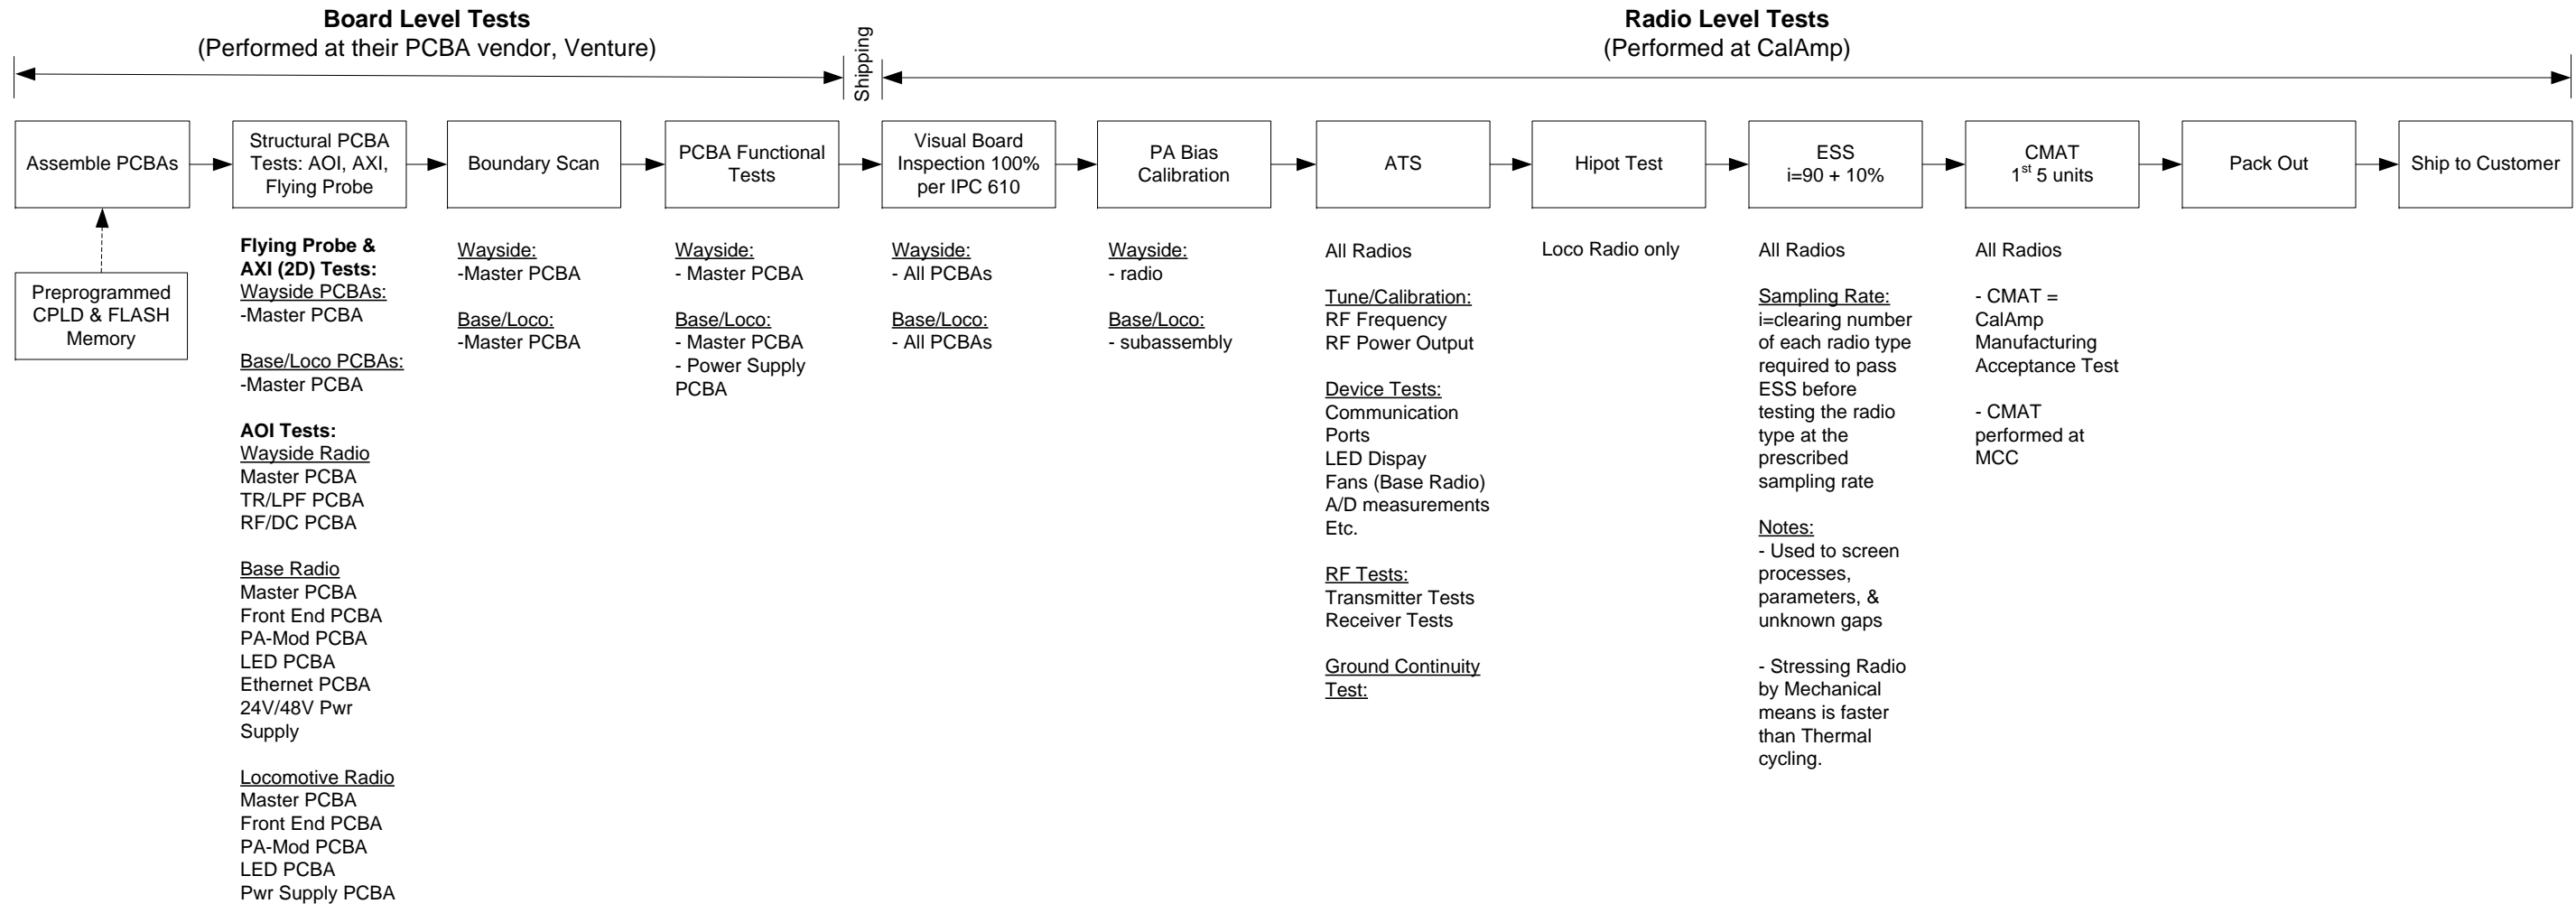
**Board Level Tests**
(Performed at their PCBA vendor, Venture)

Shipping

**Radio Level Tests**
(Performed at CalAmp)

Assemble PCBAs

Preprogrammed CPLD & FLASH Memory

Structural PCBA Tests: AOI, AXI, Flying Probe

**Flying Probe & AXI (2D) Tests:**
Wayside PCBAs:
-Master PCBA

Base/Loco PCBAs:
-Master PCBA

**AOI Tests:**
Wayside Radio
Master PCBA
TR/LPF PCBA
RF/DC PCBA

Base Radio
Master PCBA
Front End PCBA
PA-Mod PCBA
LED PCBA
Ethernet PCBA
24V/48V Pwr Supply

Locomotive Radio
Master PCBA
Front End PCBA
PA-Mod PCBA
LED PCBA
Pwr Supply PCBA

Boundary Scan

Wayside:
-Master PCBA

Base/Loco:
-Master PCBA

PCBA Functional Tests

Wayside:
- Master PCBA

Base/Loco:
- Master PCBA
- Power Supply PCBA

Visual Board Inspection 100% per IPC 610

Wayside:
- All PCBAs

Base/Loco:
- All PCBAs

PA Bias Calibration

Wayside:
- radio

Base/Loco:
- subassembly

ATS

All Radios

Tune/Calibration:
RF Frequency
RF Power Output

Device Tests:
Communication Ports
LED Dispay
Fans (Base Radio)
A/D measurements
Etc.

RF Tests:
Transmitter Tests
Receiver Tests

Ground Continuity Test:

Hipot Test

Loco Radio only

ESS
i=90 + 10%

All Radios

Sampling Rate:
i=clearing number of each radio type required to pass ESS before testing the radio type at the prescribed sampling rate

Notes:
- Used to screen processes, parameters, & unknown gaps

- Stressing Radio by Mechanical means is faster than Thermal cycling.

CMAT
1$^{st}$ 5 units

All Radios

- CMAT = CalAmp Manufacturing Acceptance Test

- CMAT performed at MCC

Pack Out

Ship to Customer